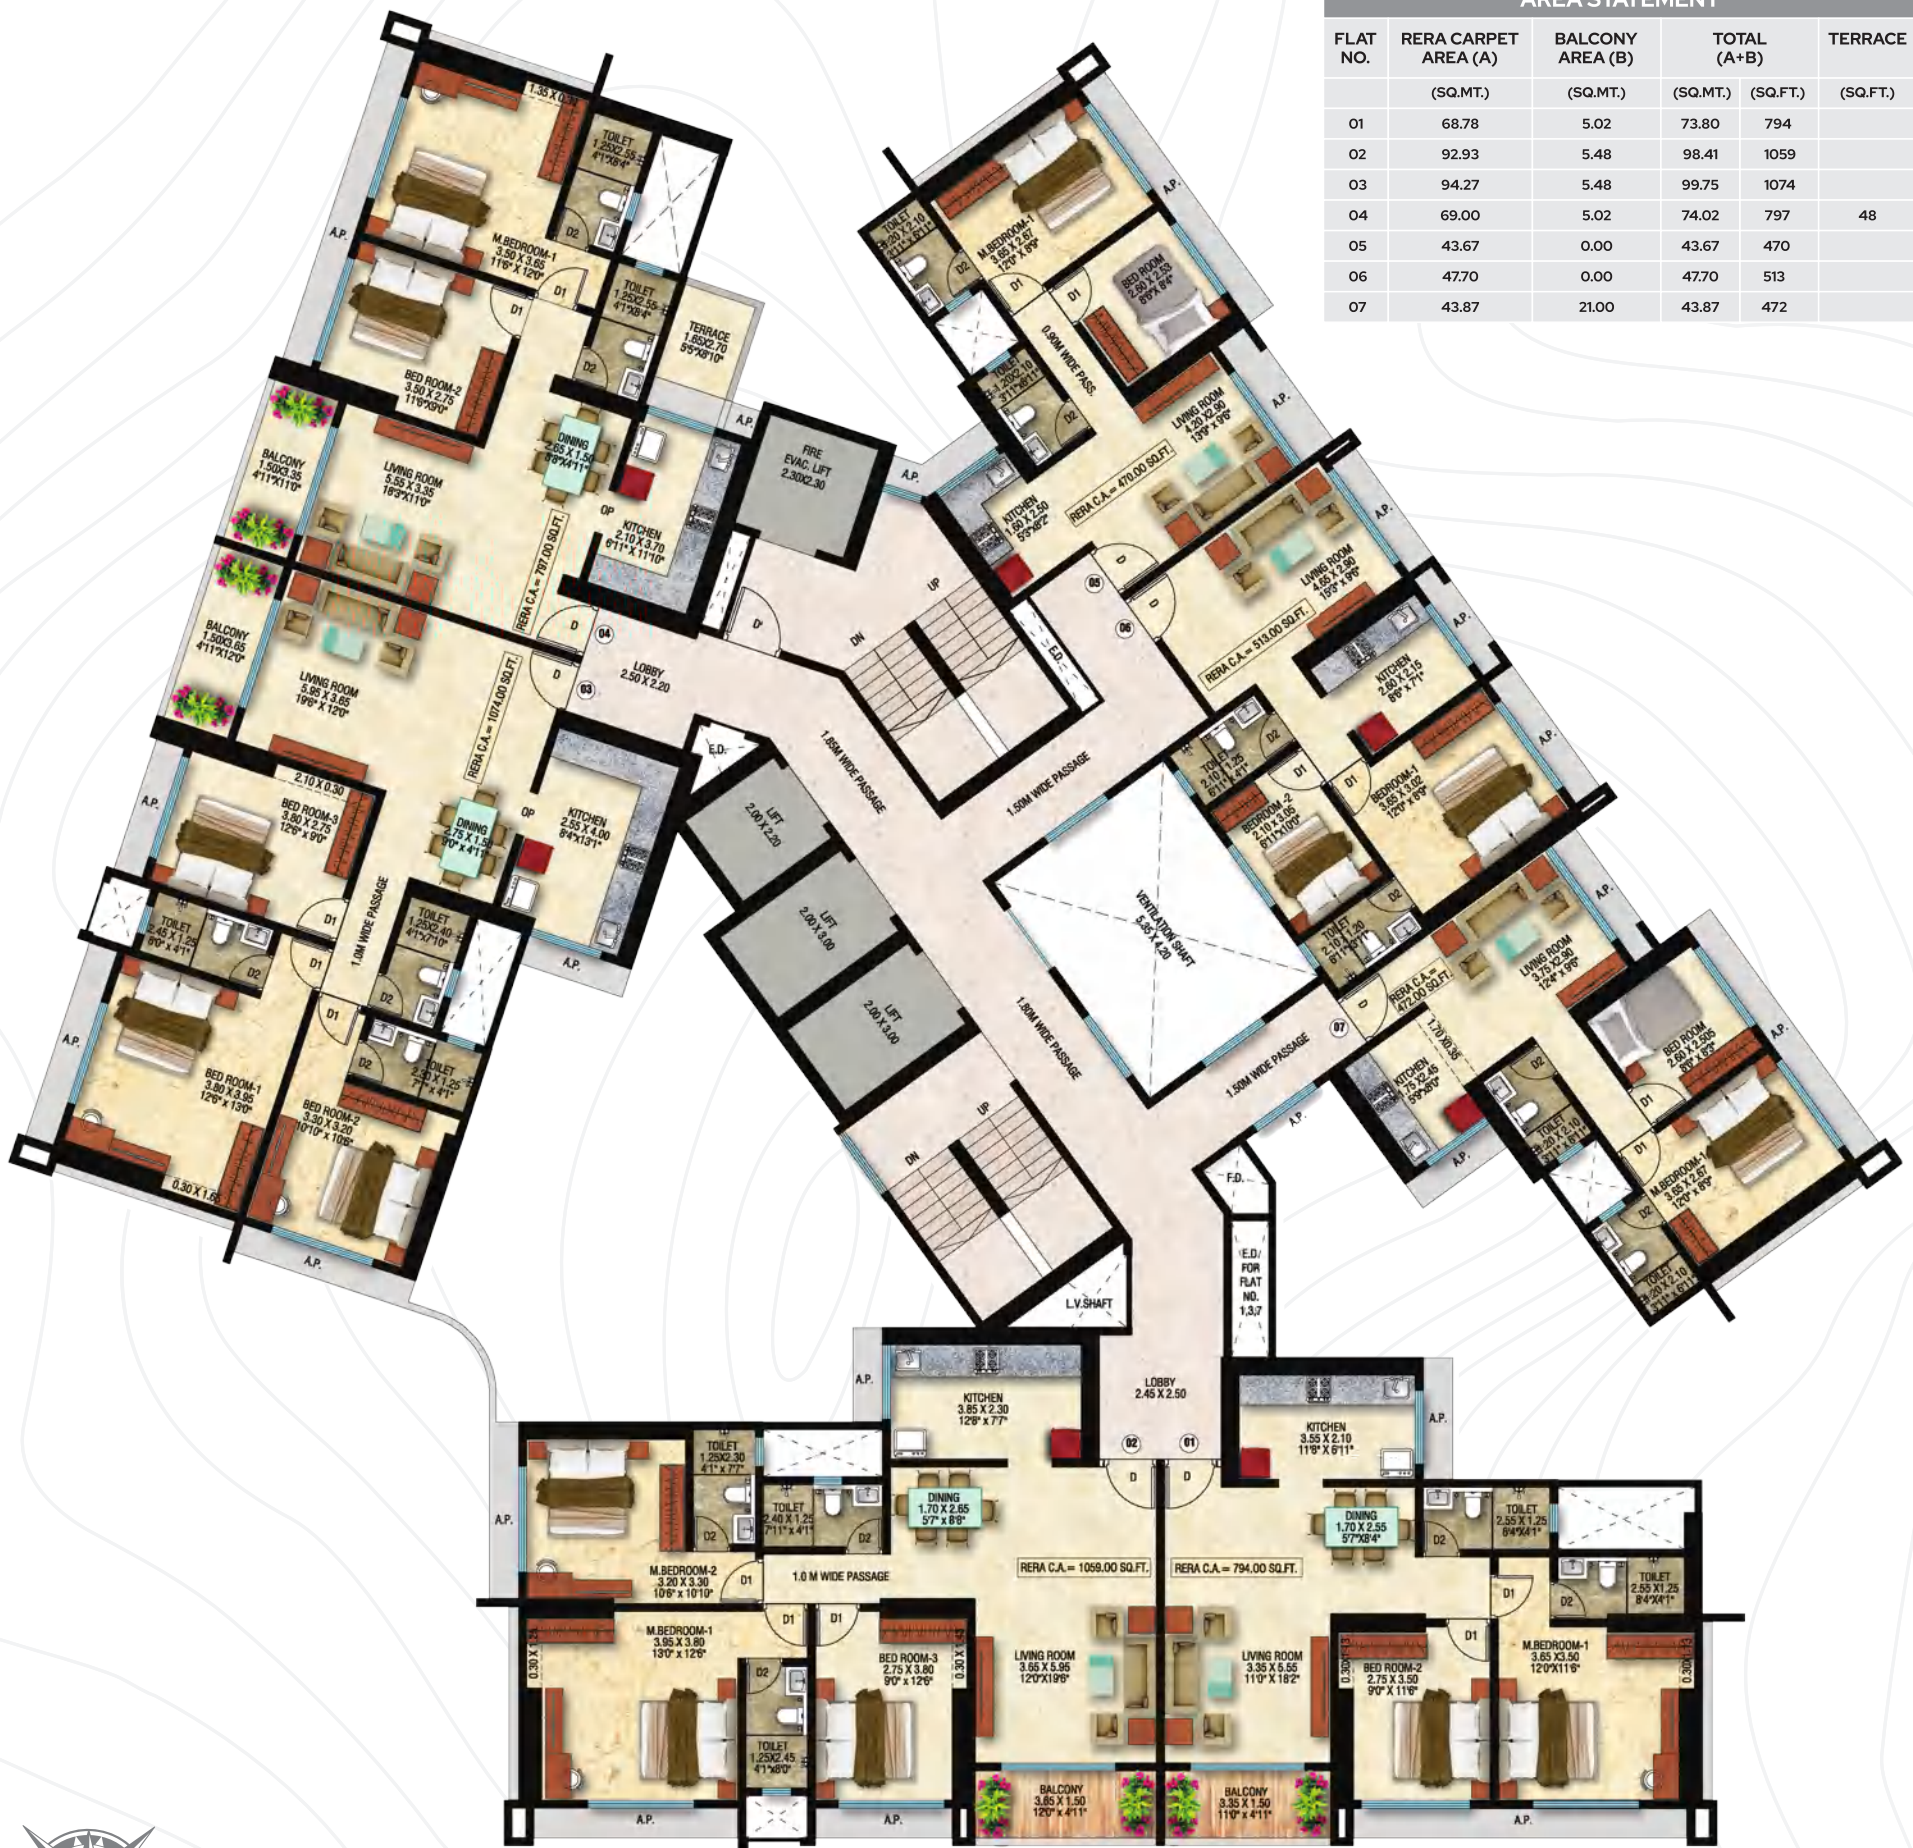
AREA STATEMENT

| FLAT NO. | RERA CARPET AREA (A) | BALCONY AREA (B) | TOTAL (A+B) | | TERRACE |
|---|---|---|---|---|---|
| | (SQ.MT.) | (SQ.MT.) | (SQ.MT.) | (SQ.FT.) | (SQ.FT.) |
| 01 | 68.78 | 5.02 | 73.80 | 794 | |
| 02 | 92.93 | 5.48 | 98.41 | 1059 | |
| 03 | 94.27 | 5.48 | 99.75 | 1074 | |
| 04 | 69.00 | 5.02 | 74.02 | 797 | 48 |
| 05 | 43.67 | 0.00 | 43.67 | 470 | |
| 06 | 47.70 | 0.00 | 47.70 | 513 | |
| 07 | 43.87 | 21.00 | 43.87 | 472 | |

1.35 X 0.30
TOILET 1.25X2.55 4'1"X8'4"
D2
M.BEDROOM-1 3.50 X 3.65 11'6" X 12'0"
D1
D1
TOILET 1.25X2.55 4'1"X8'4"
D2
TERRACE 1.65X2.70 5'5"X8'10"
BED ROOM-2 3.50 X 2.75 11'6"X9'0"
A.P.
BALCONY 1.50X3.35 4'11"X11'0"
LIVING ROOM 5.55 X 3.35 18'3"X11'0"
DINING 2.65 X 1.50 8'8"X4'11"
OP
KITCHEN 2.10 X 3.70 6'11" X 11'10"
RERA C.A.= 797.00 SQ.FT.
A.P.
FIRE EVAC. LIFT 2.30X2.30
A.P.
BALCONY 1.50X3.65 4'11"X12'0"
LIVING ROOM 5.95 X 3.65 19'6" X 12'0"
D
04
D
03
D'
LOBBY 2.50 X 2.20
UP
DN
RERA C.A.= 1074.00 SQ.FT.
E.D.
1.85M WIDE PASSAGE
2.10 X 0.30
BED ROOM-3 3.60 X 2.75 12'6" X 9'0"
DINING 2.75 X 1.50 9'0" X 4'11"
OP
KITCHEN 2.55 X 4.00 8'4"X13'1"
LIFT 2.00 X 2.20
LIFT 2.00 X 3.00
LIFT 2.00 X 3.00
A.P.
TOILET 2.45 X 1.25 8'0" X 4'1"
D2
D1
1.0M WIDE PASSAGE
TOILET 1.25X2.40 4'1"X7'10"
D2
D1
D1
D2
TOILET 2.30 X 1.25 7'7" X 4'1"
A.P.
A.P.
BED ROOM-1 3.80 X 3.95 12'6" X 13'0"
BED ROOM-2 3.30 X 3.20 10'10" X 10'6"
0.30 X 1.65
A.P.
1.80M WIDE PASSAGE
UP
DN
TOILET 1.20 X 2.10 3'11" X 6'11"
D2
M.BEDROOM-1 3.65 X 2.67 12'0" X 8'9"
D1
D1
BED ROOM 2.60 X 2.53 8'6" X 8'4"
A.P.
0.90M WIDE PASS.
TOILET 1.20 X 2.10 3'11"X6'11"
D2
LIVING ROOM 4.20 X 2.90 13'9" X 9'6"
A.P.
A.P.
KITCHEN 1.60 X 2.50 5'3"X8'2"
RERA C.A.= 470.00 SQ.FT.
D
05
D
06
A.P.
LIVING ROOM 4.65 X 2.90 15'3" X 9'6"
RERA C.A.= 513.00 SQ.FT.
E.D.
KITCHEN 2.60 X 2.15 8'6" X 7'1"
A.P.
1.50M WIDE PASSAGE
TOILET 2.10 X 1.25 6'11" X 4'1"
D2
D1
BEDROOM-2 2.10 X 3.05 6'11"X10'0"
D1
BEDROOM-1 3.65 X 3.62 12'0" X 9'11"
VENTILATION SHAFT 5.85 X 4.20
D2
TOILET 2.10 X 1.20 6'11"X3'11"
A.P.
LIVING ROOM 3.75 X 2.90 12'4" X 9'6"
D
RERA C.A.= 472.00 SQ.FT.
07
1.70 X 0.35
1.50M WIDE PASSAGE
KITCHEN 1.75 X 2.45 5'9"X8'0"
D2
TOILET 1.20 X 2.10 3'11" X 6'11"
BED ROOM 2.60 X 2.505 8'6" X 8'3"
A.P.
D1
D1
M.BEDROOM-1 3.65 X 2.67 12'0" x 8'9"
D2
TOILET 1.20 X 2.10 3'11" X 6'11"
A.P.
A.P.
F.D.
E.D./ FOR FLAT NO. 1,3,7
L.V.SHAFT
A.P.
KITCHEN 3.85 X 2.30 12'8" x 7'7"
LOBBY 2.45 X 2.50
02
01
D
D
KITCHEN 3.55 X 2.10 11'8" X 6'11"
A.P.
A.P.
TOILET 1.25X2.30 4'1" X 7'7"
D2
TOILET 2.40 X 1.25 7'11" X 4'1"
D2
DINING 1.70 X 2.65 5'7" x 8'8"
DINING 1.70 X 2.55 5'7"X8'4"
D2
TOILET 2.55 X 1.25 8'4"X4'1"
D1
TOILET 2.55 X1.25 8'4"X4'1"
D2
M.BEDROOM-2 3.20 X 3.30 10'6" x 10'10"
D1
1.0 M WIDE PASSAGE
RERA C.A.= 1059.00 SQ.FT.
RERA C.A.= 794.00 SQ.FT.
D1
D1
D1
M.BEDROOM-1 3.95 X 3.80 13'0" x 12'6"
0.30 X 1.65
D2
BED ROOM-3 2.75 X 3.80 9'0" x 12'6"
0.30 X 1.65
LIVING ROOM 3.65 X 5.95 12'0"X19'6"
LIVING ROOM 3.35 X 5.55 11'0" X 18'2"
0.30 X 1.65
BED ROOM-2 2.75 X 3.50 9'0" X 11'6"
M.BEDROOM-1 3.65 X 3.50 12'0"X11'6"
0.30 X 1.65
TOILET 1.25X2.45 4'1"X8'0"
BALCONY 3.65 X 1.50 12'0" x 4'11"
BALCONY 3.35 X 1.50 11'0" x 4'11"
A.P.
A.P.
A.P.